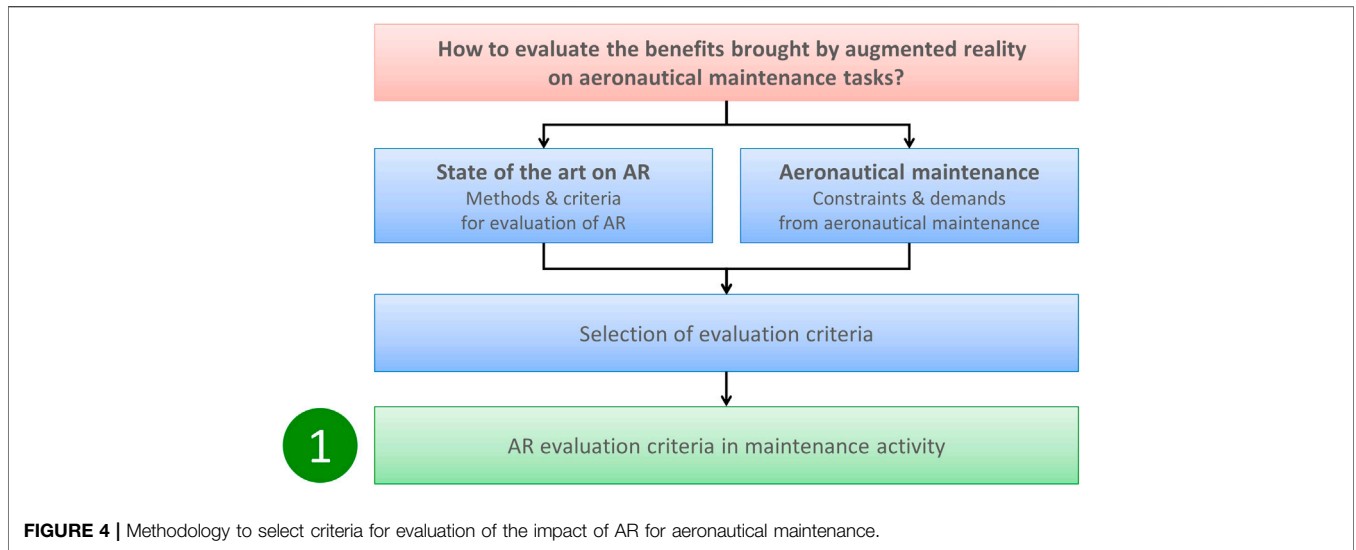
How to evaluate the benefits brought by augmented reality on aeronautical maintenance tasks?

**State of the art on AR**
Methods & criteria for evaluation of AR

**Aeronautical maintenance**
Constraints & demands from aeronautical maintenance

Selection of evaluation criteria

1

AR evaluation criteria in maintenance activity

**FIGURE 4 |** Methodology to select criteria for evaluation of the impact of AR for aeronautical maintenance.